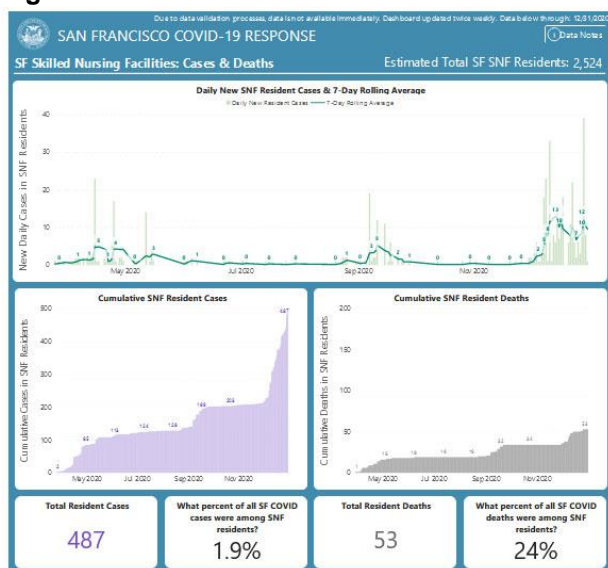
Due to data validation processes, data is not available immediately. Dashboard updated twice weekly. Data below through: 12/31/2020

SAN FRANCISCO COVID-19 RESPONSE

Data Notes

SF Skilled Nursing Facilities: Cases & Deaths

Estimated Total SF SNF Residents: 2,524

Daily New SNF Resident Cases & 7-Day Rolling Average

Daily New Resident Cases — 7-Day Rolling Average

New Daily Cases in SNF Residents

40
30
20
10
0

May 2020
Jul 2020
Sep 2020
Nov 2020

Cumulative SNF Resident Cases

Cumulative Cases in SNF Residents

500
400
300
200
100
0

487

May 2020
Jul 2020
Sep 2020
Nov 2020

Cumulative SNF Resident Deaths

Cumulative Deaths in SNF Residents

200
150
100
50
0

May 2020
Jul 2020
Sep 2020
Nov 2020

Total Resident Cases

487

What percent of all SF COVID cases were among SNF residents?

1.9%

Total Resident Deaths

53

What percent of all SF COVID deaths were among SNF residents?

24%